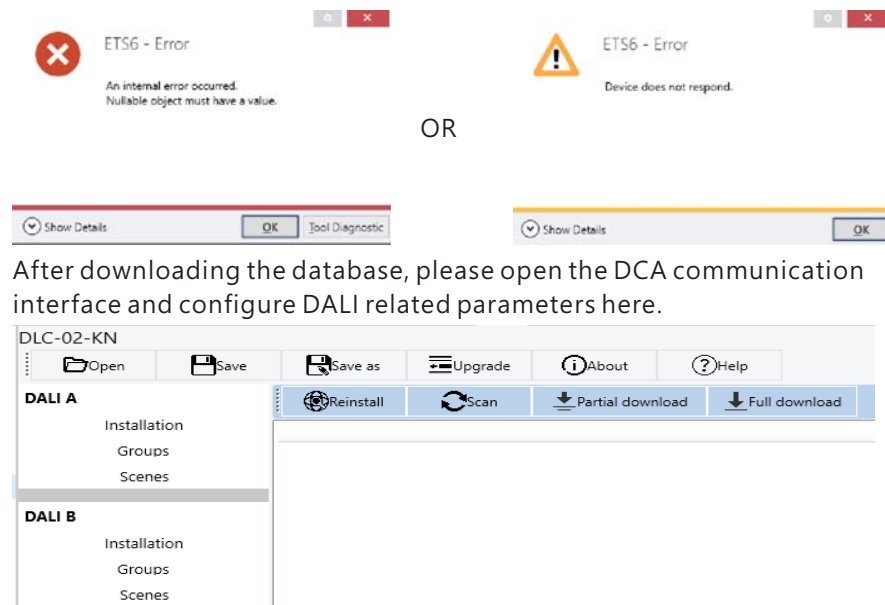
ETS6 - Error

An internal error occurred.
Nullable object must have a value.

ETS6 - Error

Device does not respond.

OR

Show Details OK Tool Diagnostic

Show Details OK

After downloading the database, please open the DCA communication interface and configure DALI related parameters here.

DLC-02-KN

Open Save Save as Upgrade About Help

DALI A

Installation

Groups

Scenes

DALI B

Installation

Groups

Scenes

Reinstall Scan Partial download Full download